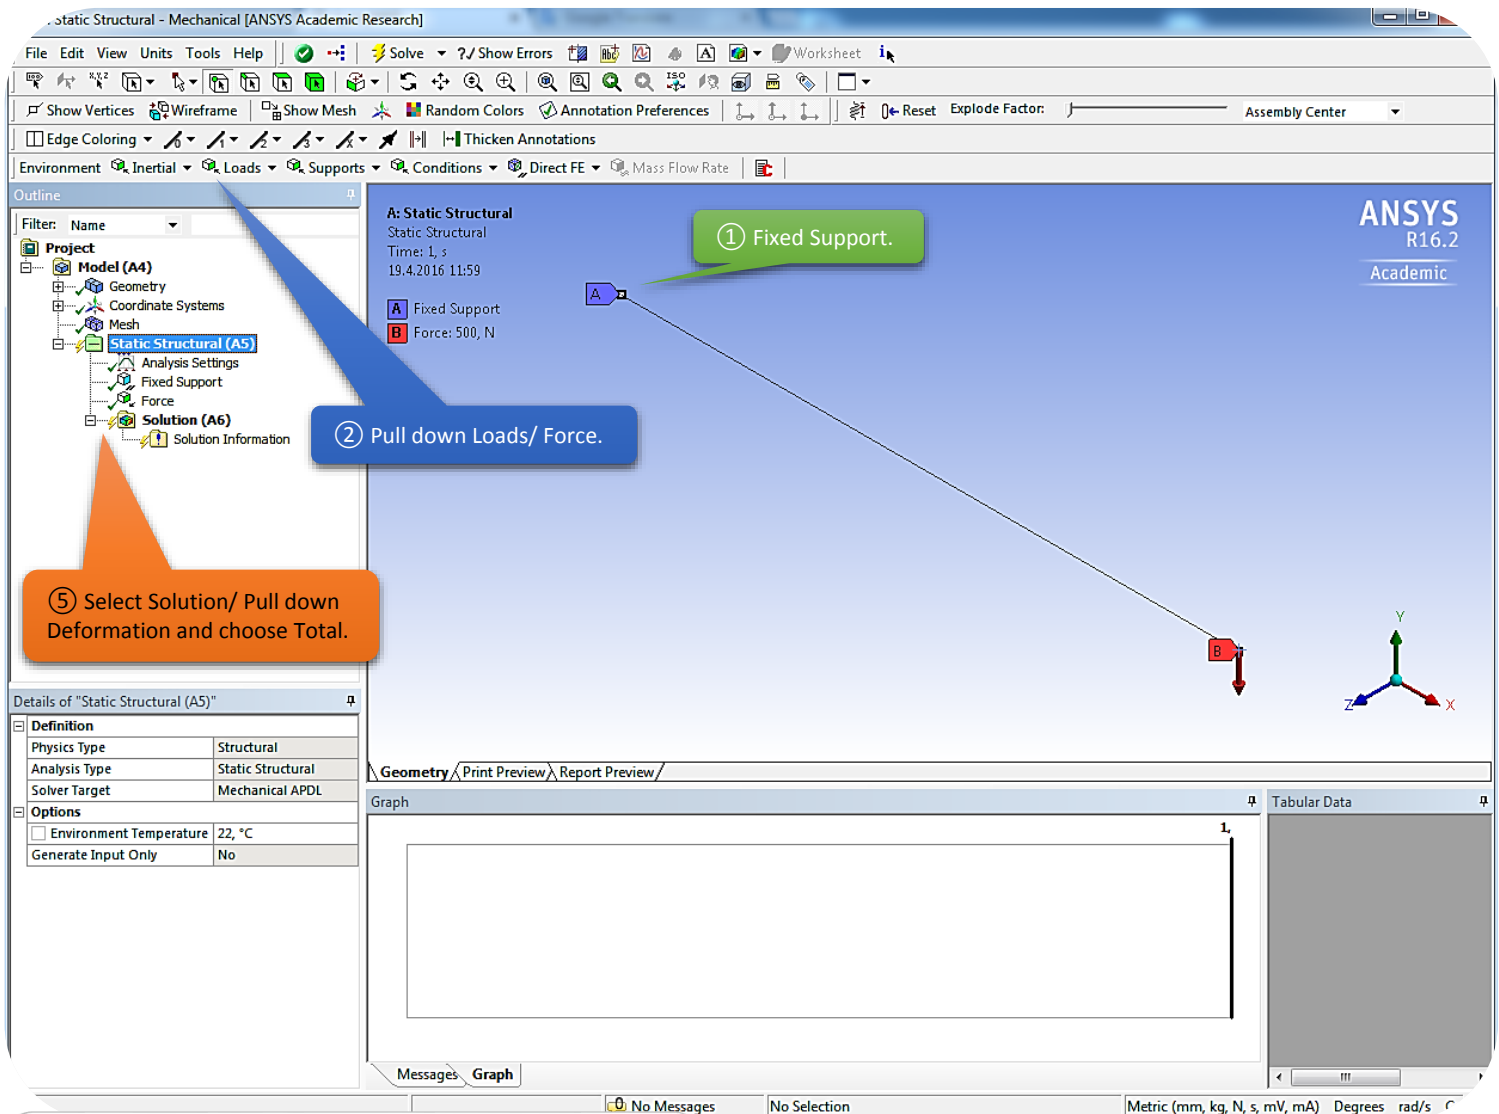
Static Structural - Mechanical [ANSYS Academic Research]

File Edit View Units Tools Help Solve ?✓ Show Errors Worksheet

Show Vertices Wireframe Show Mesh Random Colors Annotation Preferences Reset Explode Factor: Assembly Center

Edge Coloring Thicken Annotations

Environment Inertial Loads Supports Conditions Direct FE Mass Flow Rate

Outline

Filter: Name

Project
Model (A4)
Geometry
Coordinate Systems
Mesh
Static Structural (A5)
Analysis Settings
Fixed Support
Force
Solution (A6)
Solution Information

A: Static Structural
Static Structural
Time: 1, s
19.4.2016 11:59

A Fixed Support
B Force: 500, N

① Fixed Support.

② Pull down Loads/ Force.

⑤ Select Solution/ Pull down Deformation and choose Total.

ANSYS
R16.2
Academic

A

B

Y

Z

X

Geometry Print Preview Report Preview

Details of "Static Structural (A5)"

| Definition | |
|---|---|
| Physics Type | Structural |
| Analysis Type | Static Structural |
| Solver Target | Mechanical APDL |
| Options | |
| Environment Temperature | 22, °C |
| Generate Input Only | No |

Graph

1,

Tabular Data

Messages Graph

No Messages No Selection Metric (mm, kg, N, s, mV, mA) Degrees rad/s